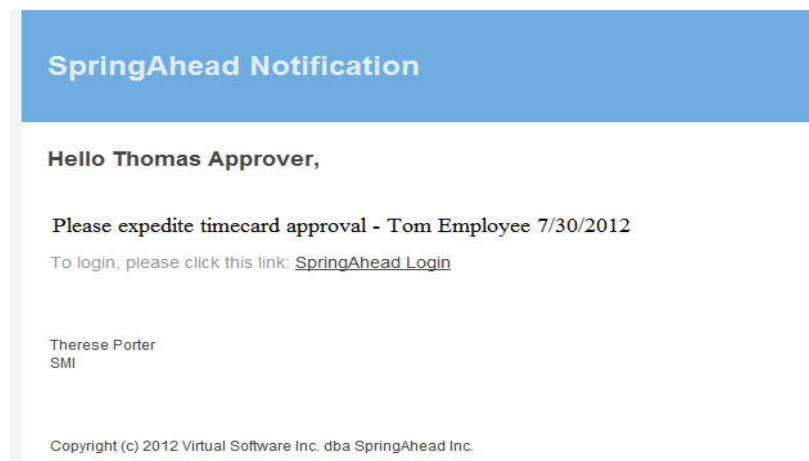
SpringAhead Notification

Hello Thomas Approver,

Please expedite timecard approval - Tom Employee 7/30/2012

To login, please click this link: SpringAhead Login

Therese Porter
SMI

Copyright (c) 2012 Virtual Software Inc. dba SpringAhead Inc.